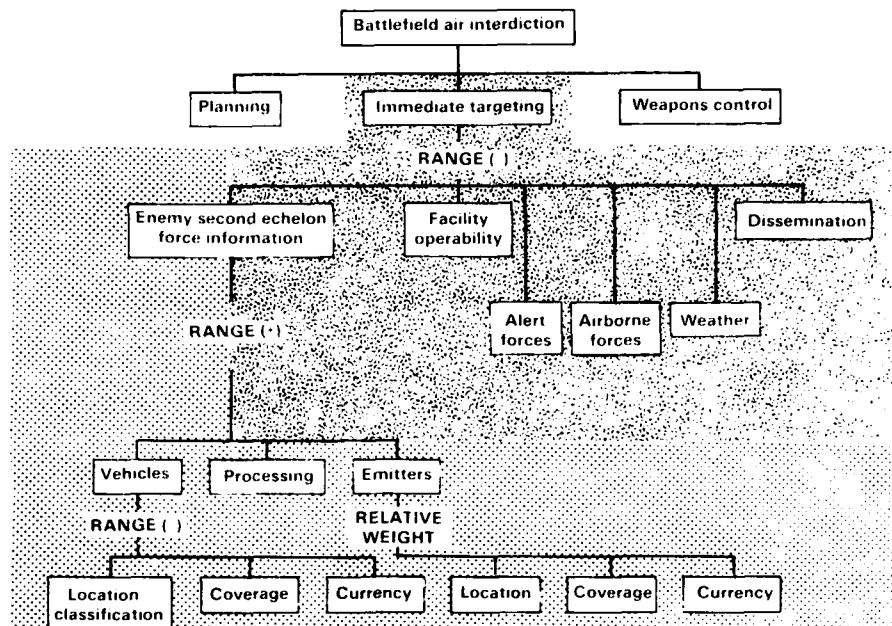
Battlefield air interdiction

Planning

Immediate targeting

Weapons control

RANGE ( )

Enemy second echelon force information

Facility operability

Dissemination

RANGE (·)

Alert forces

Airborne forces

Weather

Vehicles

Processing

Emitters

RANGE ( )

RELATIVE WEIGHT

Location classification

Coverage

Currency

Location

Coverage

Currency